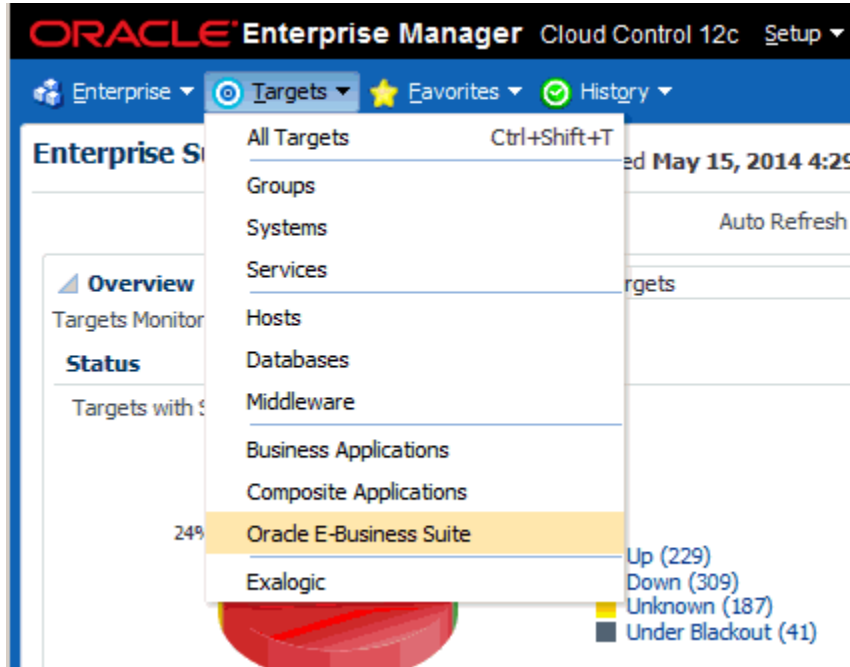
ORACLE Enterprise Manager Cloud Control 12c Setup

Enterprise Targets Favorites History

Enterprise Su

ed May 15, 2014 4:29

Auto Refresh

Overview

Targets Monitor

rgets

Status

Targets with S

24%

All Targets Ctrl+Shift+T

Groups

Systems

Services

Hosts

Databases

Middleware

Business Applications

Composite Applications

Oracle E-Business Suite

Exalogic

Up (229)

Down (309)

Unknown (187)

Under Blackout (41)